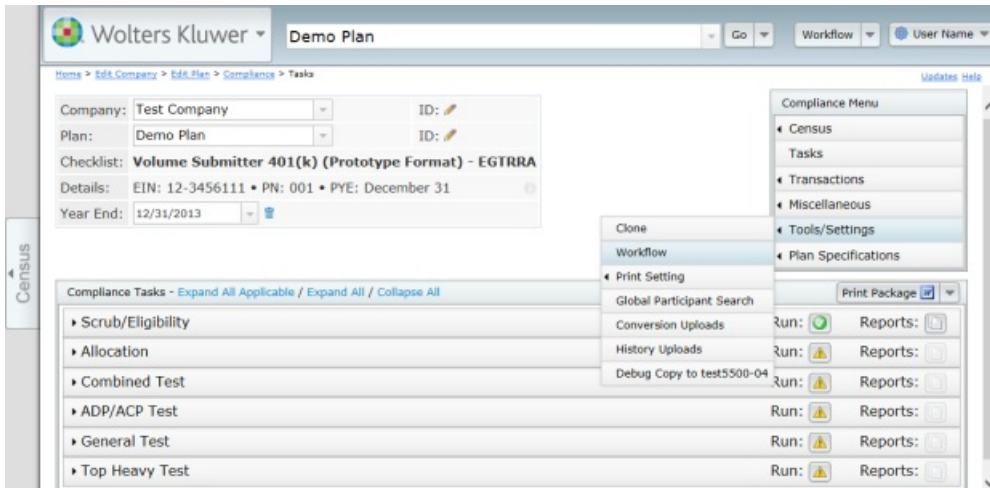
Wolters Kluwer
Demo Plan
Go
Workflow
User Name

Home > Edit Company > Edit Plan > Compliance > Tasks
Updates Help

Company: Test Company
ID:
Plan: Demo Plan
ID:
Checklist: Volume Submitter 401(k) (Prototype Format) - EGTRRA
Details: EIN: 12-3456111 • PN: 001 • PYE: December 31
Year End: 12/31/2013

Compliance Menu
Census
Tasks
Transactions
Miscellaneous
Tools/Settings
Plan Specifications

Clone
Workflow
Print Setting
Global Participant Search
Conversion Uploads
History Uploads
Debug Copy to test5500-04

Census

Compliance Tasks - Expand All Applicable / Expand All / Collapse All
Print Package

| | | |
|---|---|---|
| Scrub/Eligibility | Run: | Reports: |
| Allocation | Run: | Reports: |
| Combined Test | Run: | Reports: |
| ADP/ACP Test | Run: | Reports: |
| General Test | Run: | Reports: |
| Top Heavy Test | Run: | Reports: |